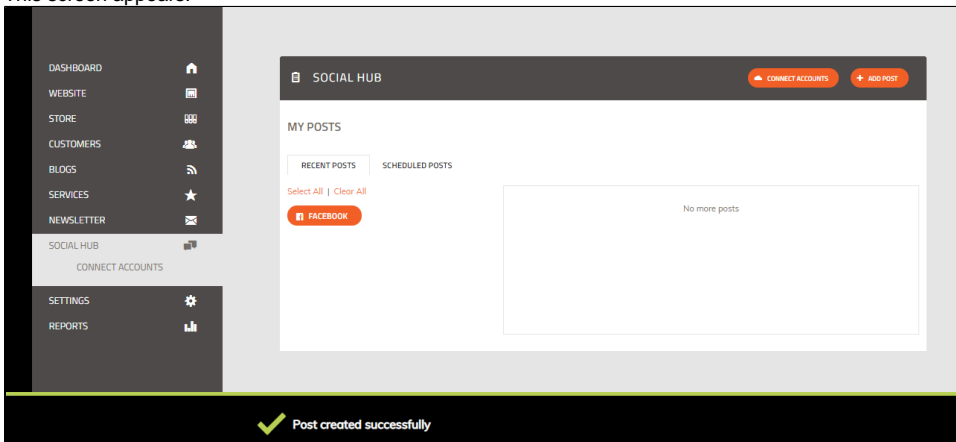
This screen appears:

DASHBOARD
WEBSITE
STORE
CUSTOMERS
BLOGS
SERVICES
NEWSLETTER
SOCIAL HUB
CONNECT ACCOUNTS
SETTINGS
REPORTS

SOCIAL HUB

CONNECT ACCOUNTS

+ ADD POST

MY POSTS

RECENT POSTS

SCHEDULED POSTS

Select All | Clear All

FACEBOOK

No more posts

Post created successfully